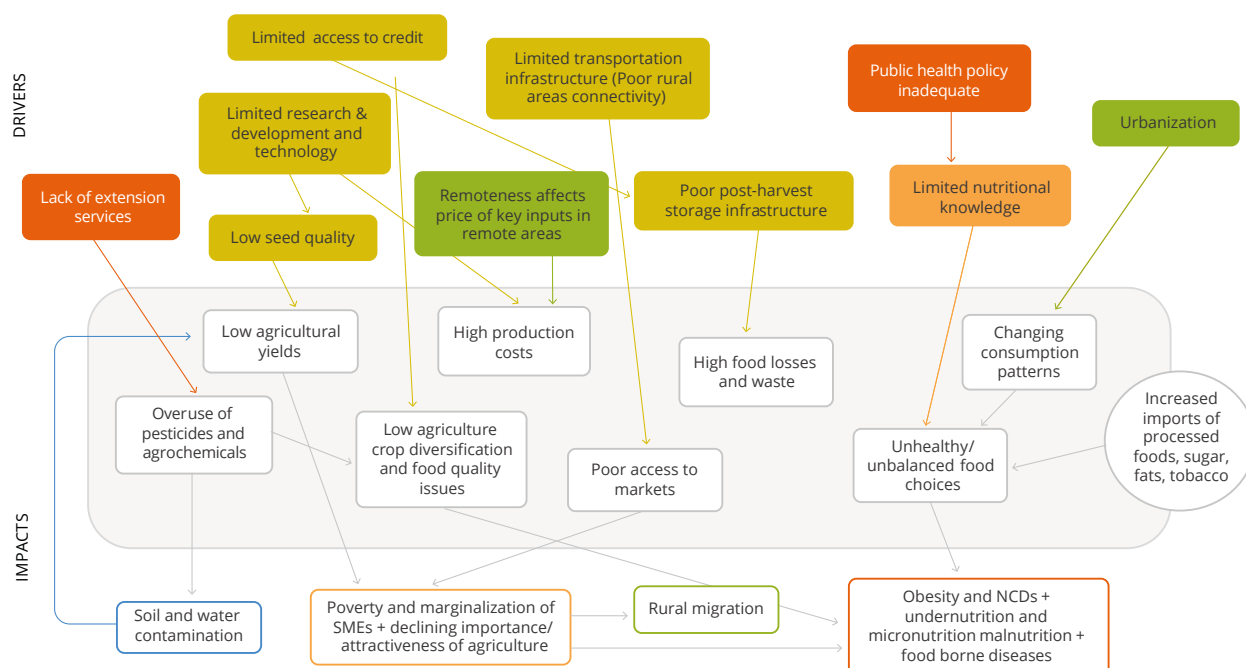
DRIVERS

Limited access to credit

Limited transportation infrastructure (Poor rural areas connectivity)

Public health policy inadequate

Urbanization

Limited research & development and technology

Lack of extension services

Remoteness affects price of key inputs in remote areas

Poor post-harvest storage infrastructure

Limited nutritional knowledge

Low seed quality

Low agricultural yields

High production costs

High food losses and waste

Changing consumption patterns

Overuse of pesticides and agrochemicals

Low agriculture crop diversification and food quality issues

Poor access to markets

Unhealthy/ unbalanced food choices

Increased imports of processed foods, sugar, fats, tobacco

IMPACTS

Soil and water contamination

Poverty and marginalization of SMEs + declining importance/ attractiveness of agriculture

Rural migration

Obesity and NCDs + undernutrition and micronutrition malnutrition + food borne diseases